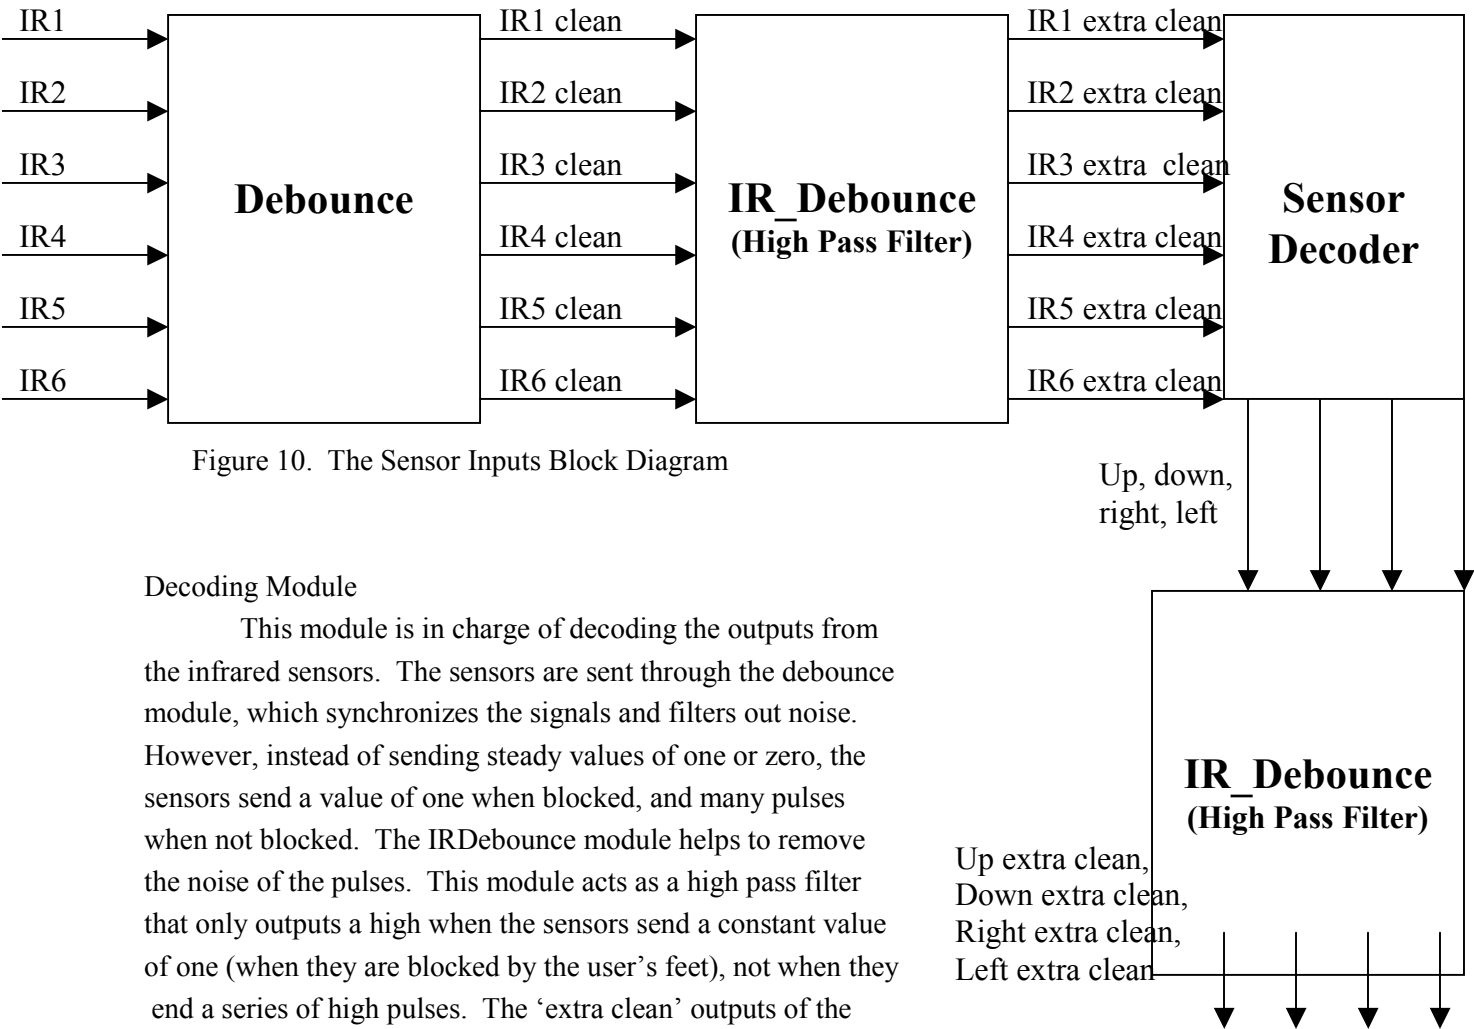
IR1
IR2
IR3
IR4
IR5
IR6

Debounce

IR1 clean
IR2 clean
IR3 clean
IR4 clean
IR5 clean
IR6 clean

IR_Debounce
(High Pass Filter)

IR1 extra clean
IR2 extra clean
IR3 extra clean
IR4 extra clean
IR5 extra clean
IR6 extra clean

Sensor Decoder

Figure 10. The Sensor Inputs Block Diagram

Up, down, right, left

IR_Debounce
(High Pass Filter)

Up extra clean,
Down extra clean,
Right extra clean,
Left extra clean

Decoding Module

This module is in charge of decoding the outputs from the infrared sensors. The sensors are sent through the debounce module, which synchronizes the signals and filters out noise. However, instead of sending steady values of one or zero, the sensors send a value of one when blocked, and many pulses when not blocked. The IRDebounce module helps to remove the noise of the pulses. This module acts as a high pass filter that only outputs a high when the sensors send a constant value of one (when they are blocked by the user's feet), not when they end a series of high pulses. The 'extra clean' outputs of the